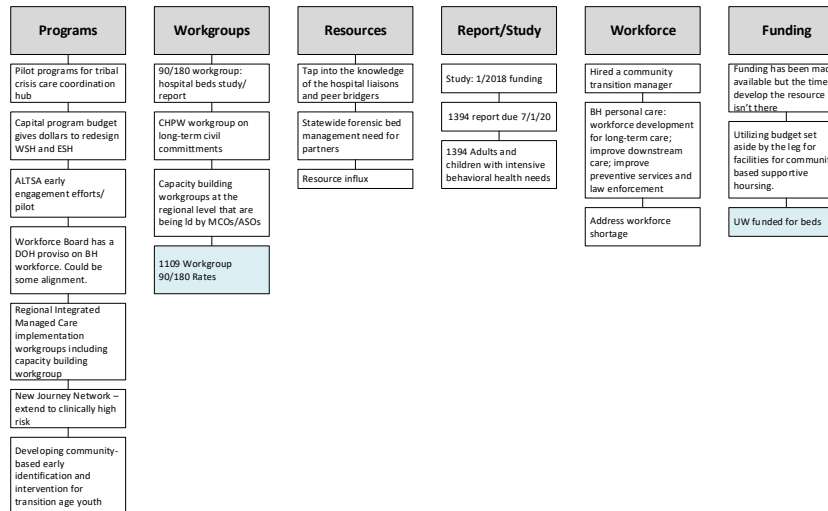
Programs

Pilot programs for tribal crisis care coordination hub

Capital program budget gives dollars to redesign WSH and ESH

ALTSA early engagement efforts/ pilot

Workforce Board has a DOH proviso on BH workforce. Could be some alignment.

Regional Integrated Managed Care implementation workgroups including capacity building workgroup

New Journey Network – extend to clinically high risk

Developing community-based early identification and intervention for transition age youth

Workgroups

90/180 workgroup: hospital beds study/ report

CHPW workgroup on long-term civil committments

Capacity building workgroups at the regional level that are being ld by MCOs/ASOs

1109 Workgroup 90/180 Rates

Resources

Tap into the knowledge of the hospital liaisons and peer bridgers

Statewide forensic bed management need for partners

Resource influx

Report/Study

Study: 1/2018 funding

1394 report due 7/1/20

1394 Adults and children with intensive behavioral health needs

Workforce

Hired a community transition manager

BH personal care: workforce development for long-term care; improve downstream care; improve preventive services and law enforcement

Address workforce shortage

Funding

Funding has been mad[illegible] available but the time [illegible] develop the resource isn't there

Utilizing budget set aside by the leg for facilities for communit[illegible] based supportive hoursing.

UW funded for beds